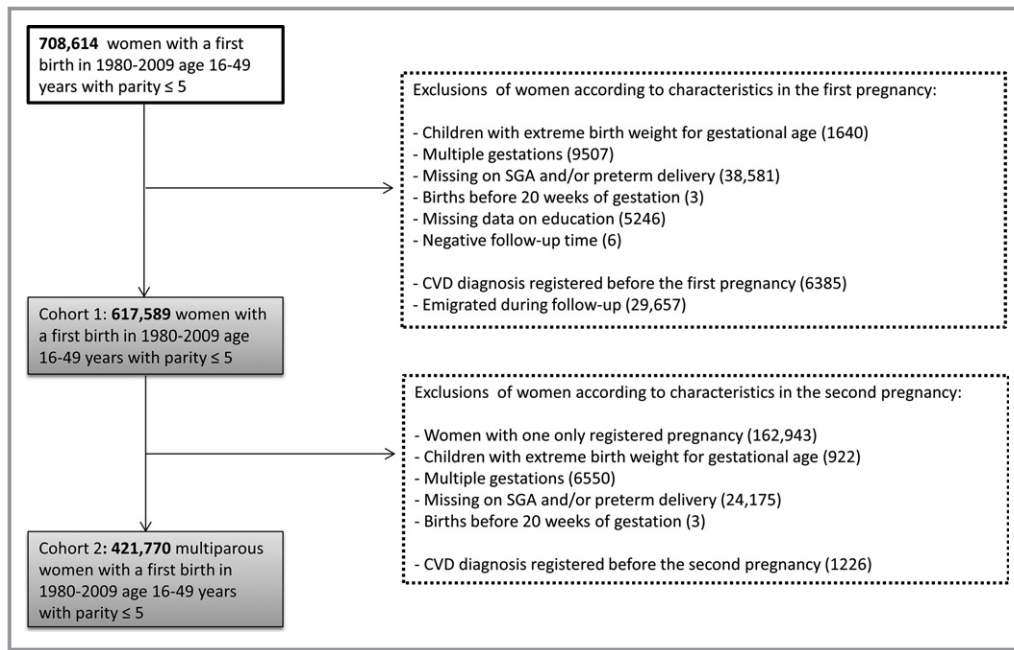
**708,614** women with a first birth in 1980-2009 age 16-49 years with parity ≤ 5

Exclusions of women according to characteristics in the first pregnancy:

- Children with extreme birth weight for gestational age (1640)
- Multiple gestations (9507)
- Missing on SGA and/or preterm delivery (38,581)
- Births before 20 weeks of gestation (3)
- Missing data on education (5246)
- Negative follow-up time (6)

- CVD diagnosis registered before the first pregnancy (6385)
- Emigrated during follow-up (29,657)

Cohort 1: **617,589** women with a first birth in 1980-2009 age 16-49 years with parity ≤ 5

Exclusions of women according to characteristics in the second pregnancy:

- Women with one only registered pregnancy (162,943)
- Children with extreme birth weight for gestational age (922)
- Multiple gestations (6550)
- Missing on SGA and/or preterm delivery (24,175)
- Births before 20 weeks of gestation (3)

- CVD diagnosis registered before the second pregnancy (1226)

Cohort 2**: 421,770** multiparous women with a first birth in 1980-2009 age 16-49 years with parity ≤ 5